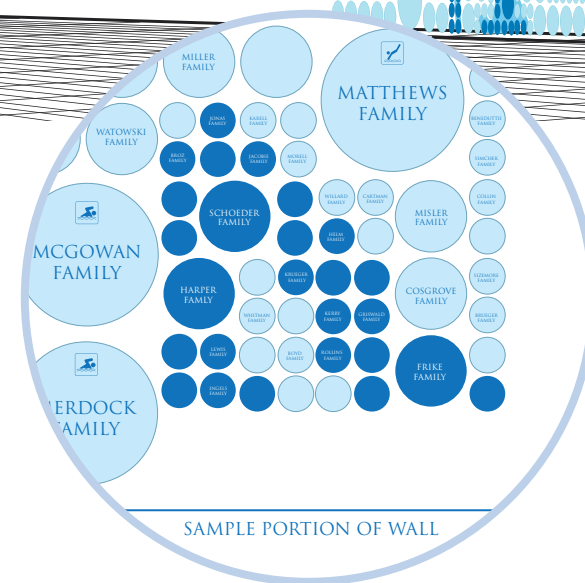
MILLER FAMILY

MATTHEWS FAMILY

WATOWSKI FAMILY

JONAS FAMILY

KABELL FAMILY

BENEDETTI FAMILY

BROZ FAMILY

JACOBS FAMILY

MORELL FAMILY

SIMCHEK FAMILY

SCHOEDER FAMILY

WILLARD FAMILY

CARTMAN FAMILY

MISLER FAMILY

COLLIN FAMILY

MCGOWAN FAMILY

HELM FAMILY

HARPER FAMILY

KRUEGER FAMILY

COSGROVE FAMILY

GIZEMORE FAMILY

WHITMAN FAMILY

KERRY FAMILY

GRISWALD FAMILY

BRUSELER FAMILY

LEWIS FAMILY

BOYD FAMILY

ROLLINS FAMILY

FRIKE FAMILY

ERDOCK AMILY

ENGELS FAMILY

SAMPLE PORTION OF WALL